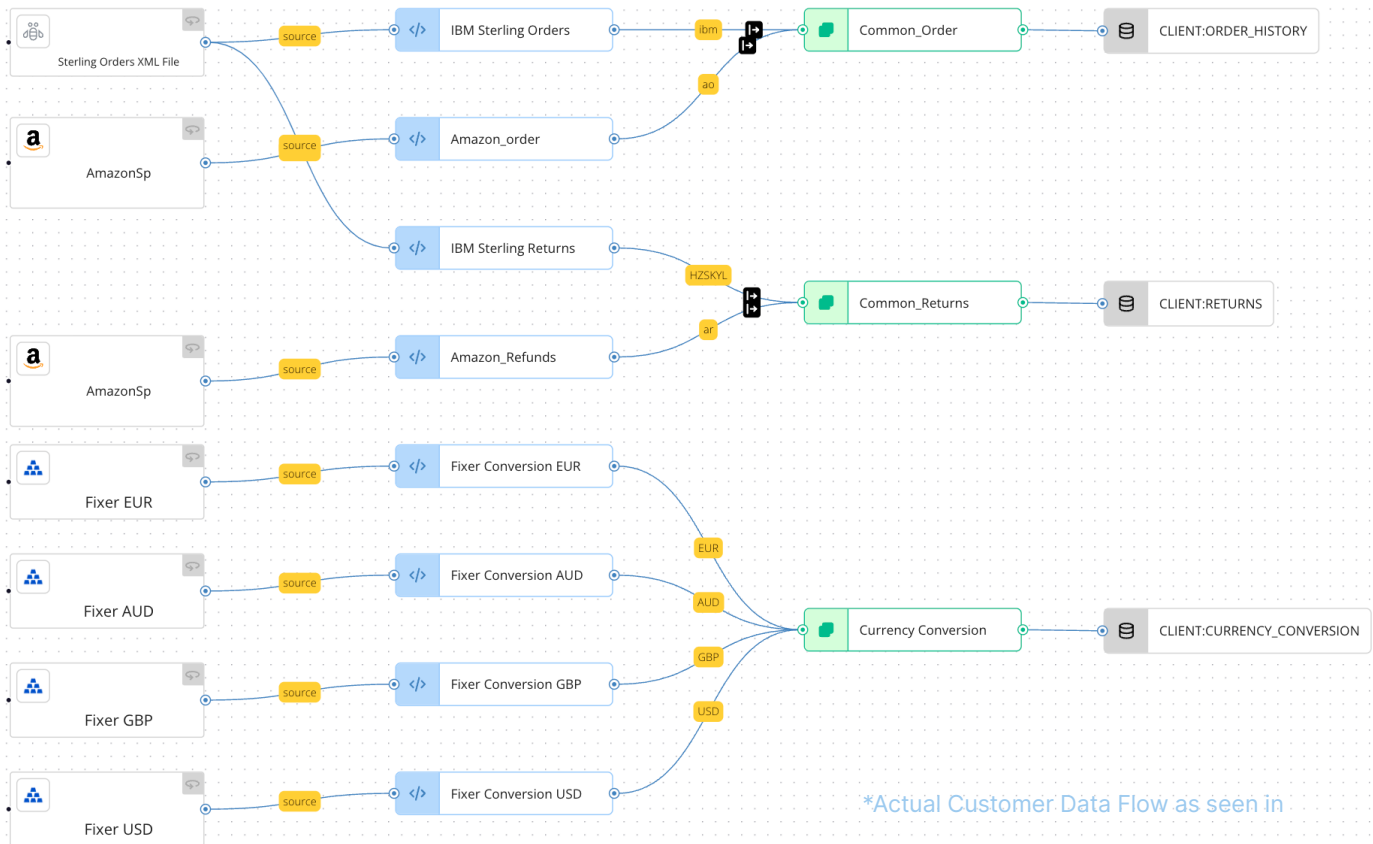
Sterling Orders XML File

source

IBM Sterling Orders

ibm

Common_Order

CLIENT:ORDER_HISTORY

AmazonSp

source

Amazon_order

ao

IBM Sterling Returns

HZSKYL

Common_Returns

CLIENT:RETURNS

ar

AmazonSp

source

Amazon_Refunds

Fixer EUR

source

Fixer Conversion EUR

EUR

Fixer AUD

source

Fixer Conversion AUD

AUD

Currency Conversion

CLIENT:CURRENCY_CONVERSION

Fixer GBP

source

Fixer Conversion GBP

GBP

USD

Fixer USD

source

Fixer Conversion USD

*Actual Customer Data Flow as seen in